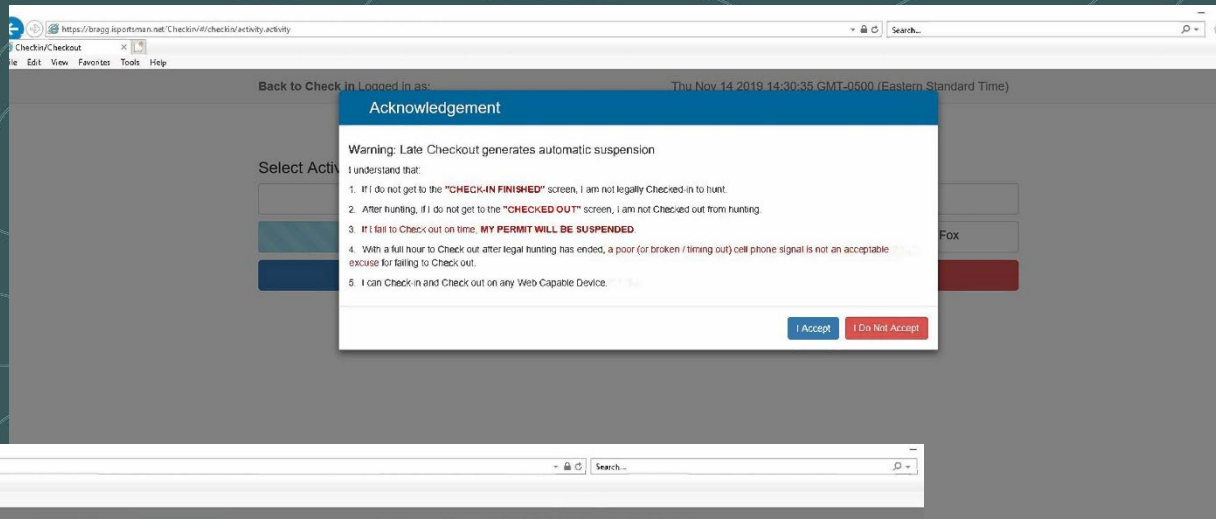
https://bragg.isportsman.net/Checkin/#/checkin/activity.activity

Search...

Checkin/Checkout

ile Edit View Favorites Tools Help

Back to Check in Logged in as:

Thu Nov 14 2019 14:30:35 GMT-0500 (Eastern Standard Time)

Select Acti

Fox

Acknowledgement

Warning: Late Checkout generates automatic suspension

I understand that:

1. If I do not get to the "CHECK-IN FINISHED" screen, I am not legally Checked-in to hunt.

2. After hunting, if I do not get to the "CHECKED OUT" screen, I am not Checked out from hunting.

3. If I fail to Check out on time, MY PERMIT WILL BE SUSPENDED.

4. With a full hour to Check out after legal hunting has ended, a poor (or broken / timing out) cell phone signal is not an acceptable excuse for failing to Check out.

5. I can Check-in and Check out on any Web Capable Device.

I Accept

I Do Not Accept

Search...